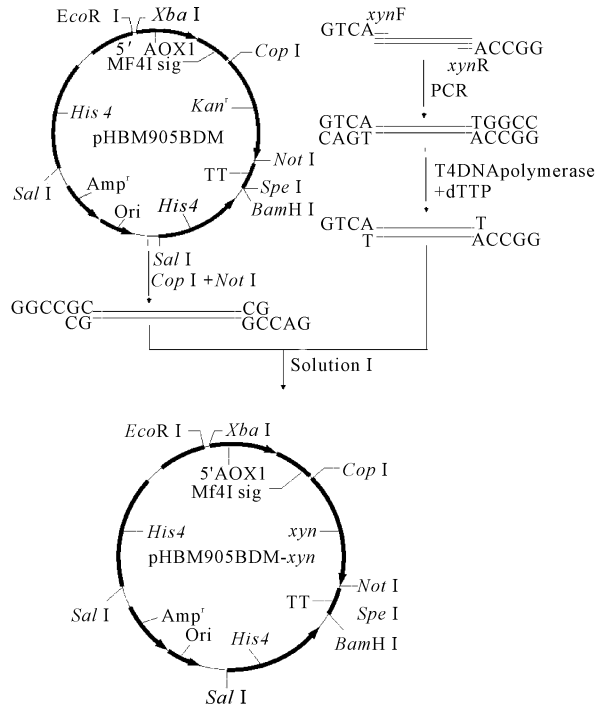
EcoR I
Xba I
5′
AOX1
MF4I sig
Cop I
Kan$^r$
His 4
pHBM905BDM
TT
Not I
Sal I
Amp$^r$
Spe I
Ori
His4
BamH I

xynF
GTCA
ACCGG
xynR
PCR
GTCA
TGGCC
CAGT
ACCGG
T4DNApolymerase
+dTTP
GTCA
T
T
ACCGG

Sal I
Cop I +Not I
GGCCGC
CG
CG
GCCAG

Solution I

EcoR I
Xba I
5'AOX1
Mf4I sig
Cop I
His4
xyn
pHBM905BDM-xyn
Not I
TT
Spe I
Sal I
Amp$^r$
BamH I
Ori
His4
Sal I